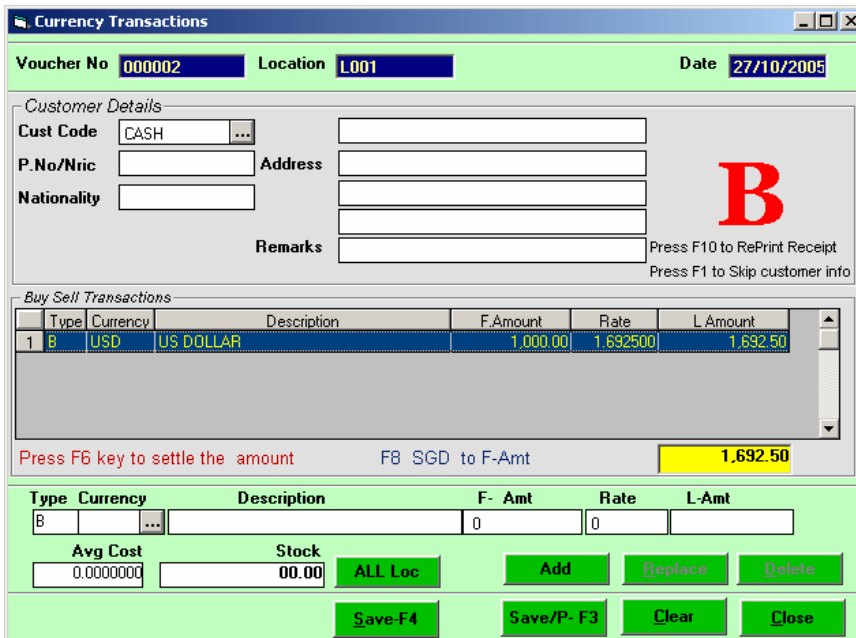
Currency Transactions

Voucher No 000002 Location L001 Date 27/10/2005

Customer Details

Cust Code CASH ...

P.No/Nric

Address

Nationality

Remarks

B

Press F10 to RePrint Receipt

Press F1 to Skip customer info

Buy Sell Transactions

| | Type | Currency | Description | F.Amount | Rate | L.Amount |
|---|---|---|---|---|---|---|
| 1 | B | USD | US DOLLAR | 1,000.00 | 1.692500 | 1,692.50 |

Press F6 key to settle the amount

F8 SGD to F-Amt

1,692.50

Type Currency Description F- Amt Rate L-Amt

B ... 0 0

Avg Cost 0.0000000

Stock 00.00

ALL Loc

Add

Replace

Delete

Save-F4

Save/P- F3

Clear

Close